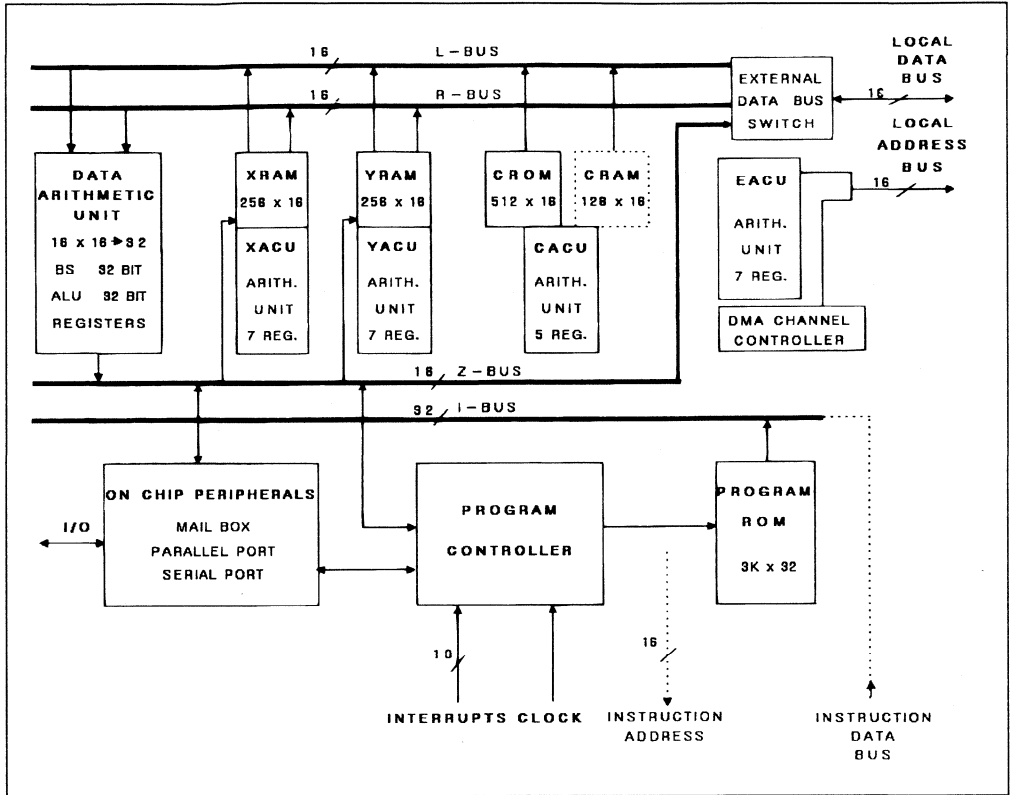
16
L – BUS
16
R – BUS
LOCAL DATA BUS
16
EXTERNAL DATA BUS SWITCH
LOCAL ADDRESS BUS
16

DATA ARITHMETIC UNIT
16 x 16 ➔ 32
BS 32 BIT
ALU 32 BIT
REGISTERS

XRAM
256 x 16
XACU
ARITH. UNIT
7 REG.

YRAM
256 x 16
YACU
ARITH. UNIT
7 REG.

CROM
512 x 16
CRAM
128 x 16
CACU
ARITH. UNIT
5 REG.

EACU
ARITH. UNIT
7 REG.

DMA CHANNEL CONTROLLER

16 Z – BUS
32 I – BUS

ON CHIP PERIPHERALS
MAIL BOX
PARALLEL PORT
SERIAL PORT
I/O

PROGRAM CONTROLLER

PROGRAM ROM
3K x 32

10
INTERRUPTS CLOCK
16
INSTRUCTION ADDRESS
INSTRUCTION DATA BUS